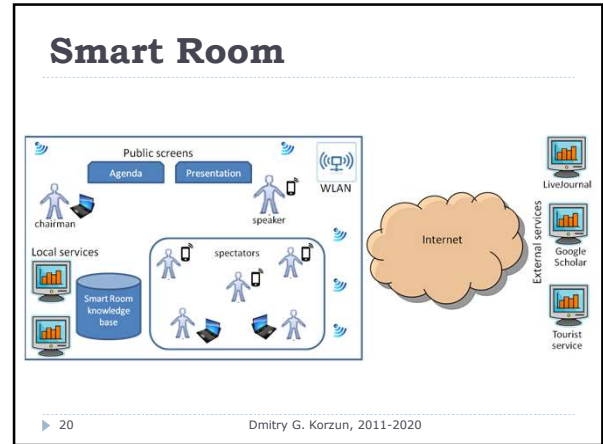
Smart Room

Public screens

Agenda

Presentation

WLAN

chairman

speaker

Local services

spectators

Smart Room knowledge base

Internet

External services

LiveJournal

Google Scholar

Tourist service

20

Dmitry G. Korzun, 2011-2020